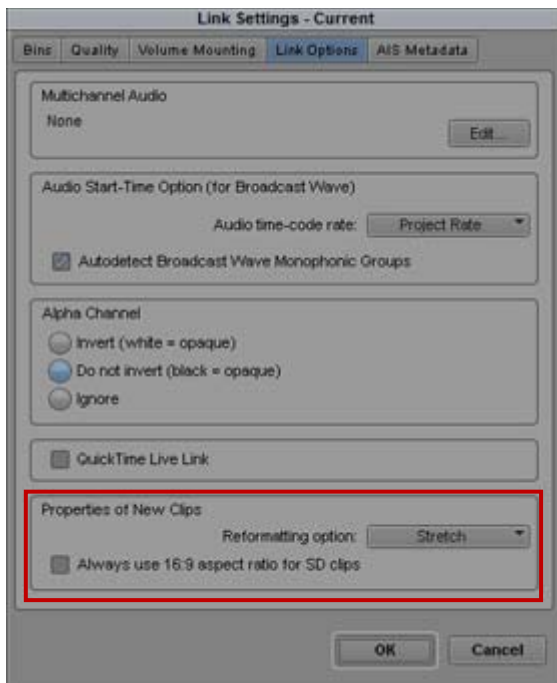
Link Settings - Current

Bins | Quality | Volume Mounting | Link Options | AIS Metadata

Multichannel Audio

None

Edit...

Audio Start-Time Option (for Broadcast Wave)

Audio time-code rate: Project Rate

Autodetect Broadcast Wave Monophonic Groups

Alpha Channel

Invert (white = opaque)

Do not invert (black = opaque)

Ignore

QuickTime Live Link

Properties of New Clips

Reformatting option: Stretch

Always use 16:9 aspect ratio for SD clips

OK

Cancel